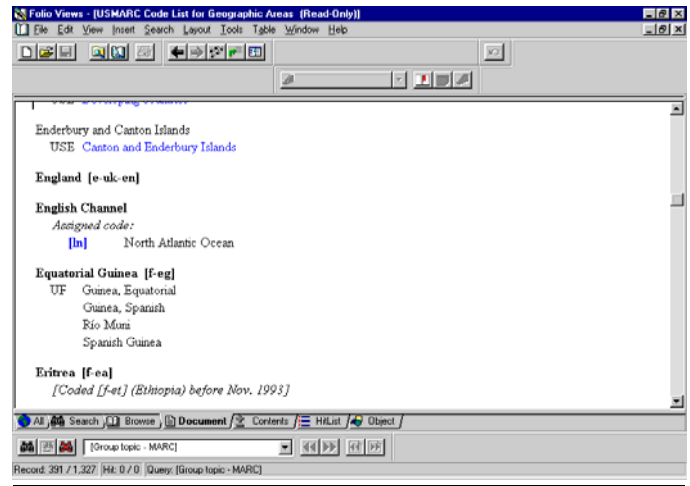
Folio Views - [USMARC Code List for Geographic Areas (Read-Only)]

File Edit View Insert Search Layout Tools Table Window Help

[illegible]

Enderbury and Canton Islands
USE Canton and Enderbury Islands

England [e-uk-en]

English Channel
Assigned code:
[ln] North Atlantic Ocean

Equatorial Guinea [f-eg]
UF Guinea, Equatorial
Guinea, Spanish
Río Muni
Spanish Guinea

Eritrea [f-ea]
[Coded [f-et] (Ethiopia) before Nov. 1993]

All Search Browse Document Contents HitList Object

[Group topic - MARC]

Record: 391 / 1,327 Hit: 0 / 0 Query: [Group topic - MARC]